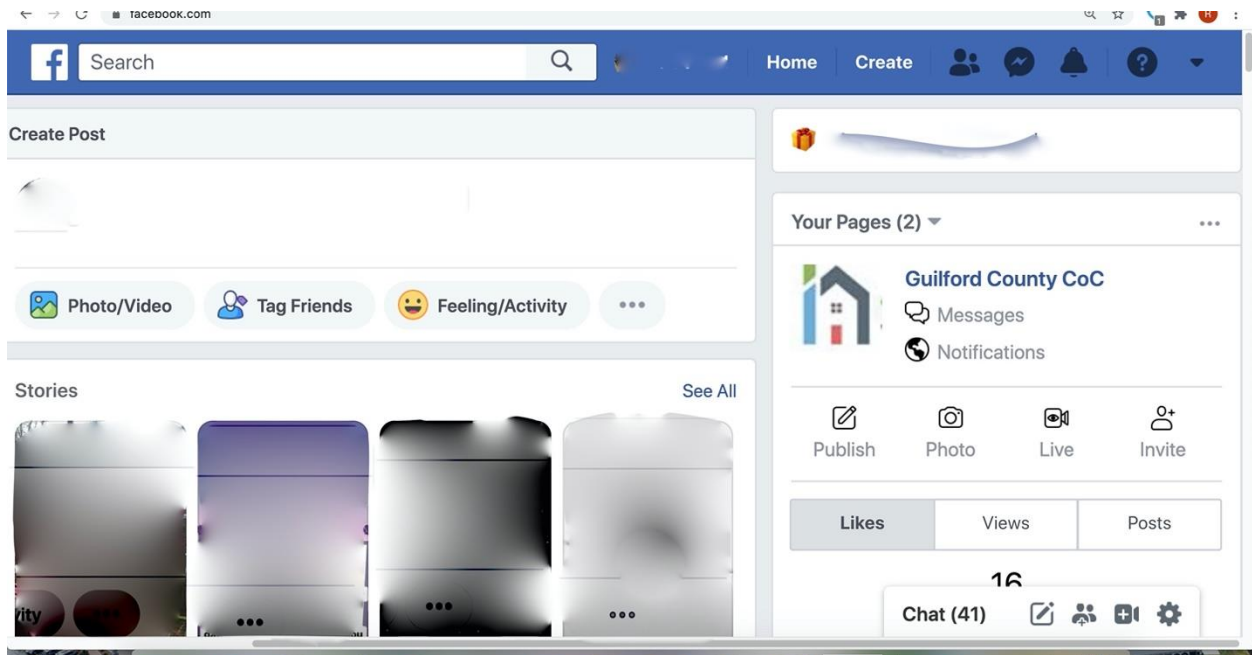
facebook.com

Search

Home

Create

Create Post

Photo/Video

Tag Friends

Feeling/Activity

Stories

See All

vity

Your Pages (2)

Guilford County CoC

Messages

Notifications

Publish

Photo

Live

Invite

| Likes | Views | Posts |
|---|---|---|

16

Chat (41)